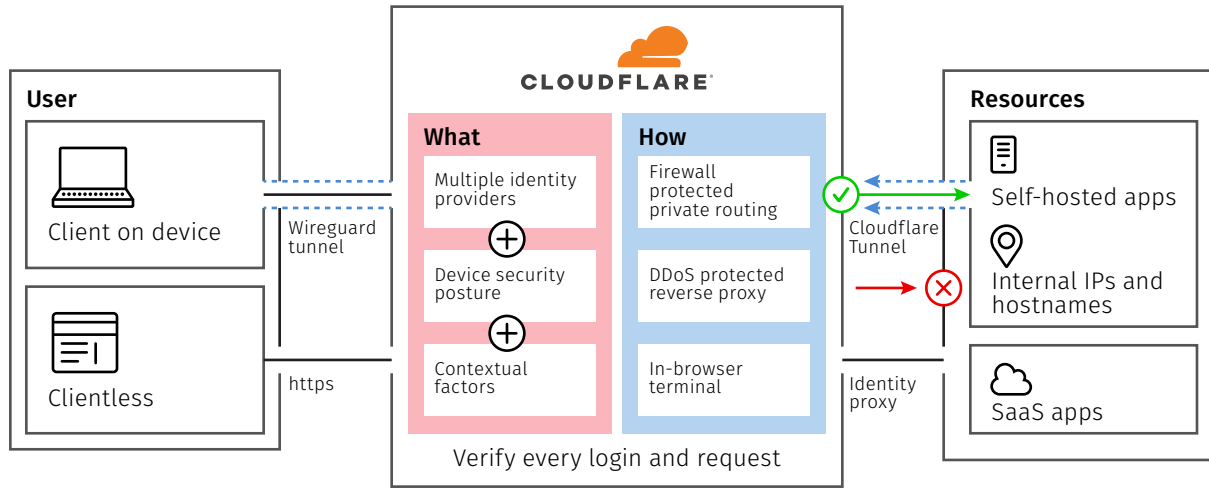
CLOUDFLARE

User

Client on device

Clientless

Wireguard tunnel

https

What

Multiple identity providers

Device security posture

Contextual factors

How

Firewall protected private routing

DDoS protected reverse proxy

In-browser terminal

Verify every login and request

Cloudflare Tunnel

Identity proxy

Resources

Self-hosted apps

Internal IPs and hostnames

SaaS apps